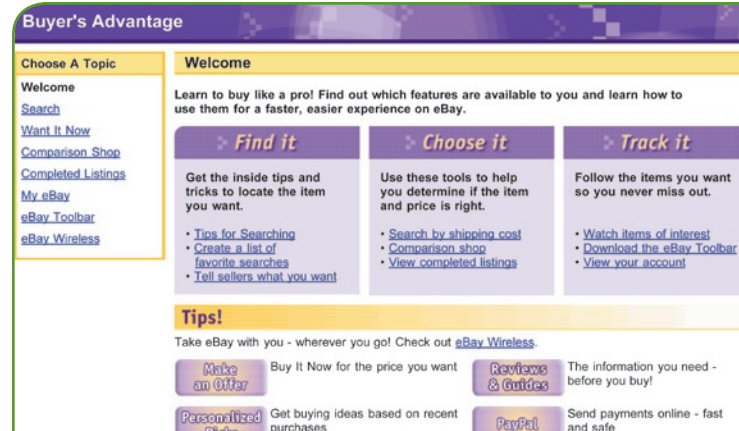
Buyer's Advantage

Choose A Topic

Welcome
Search
Want It Now
Comparison Shop
Completed Listings
My eBay
eBay Toolbar
eBay Wireless

Welcome

Learn to buy like a pro! Find out which features are available to you and learn how to use them for a faster, easier experience on eBay.

Find it

Get the inside tips and tricks to locate the item you want.

- Tips for Searching
- Create a list of favorite searches
- Tell sellers what you want

Choose it

Use these tools to help you determine if the item and price is right.

- Search by shipping cost
- Comparison shop
- View completed listings

Track it

Follow the items you want so you never miss out.

- Watch items of interest
- Download the eBay Toolbar
- View your account

Tips!

Take eBay with you - wherever you go! Check out eBay Wireless.

Make an Offer

Buy It Now for the price you want

Reviews & Guides

The information you need - before you buy!

Personalized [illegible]

Get buying ideas based on recent purchases

PayPal

Send payments online - fast and safe